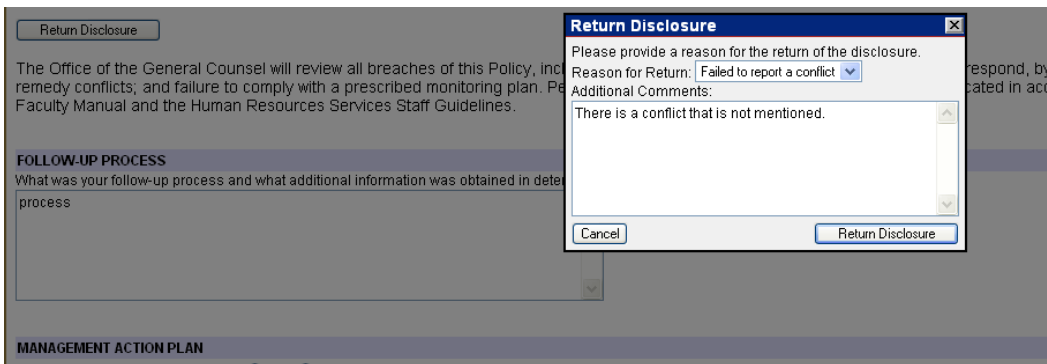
Return Disclosure

The Office of the General Counsel will review all breaches of this Policy, inc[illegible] respond, by remedy conflicts; and failure to comply with a prescribed monitoring plan. Pe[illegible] cated in acc Faculty Manual and the Human Resources Services Staff Guidelines.

FOLLOW-UP PROCESS
What was your follow-up process and what additional information was obtained in dete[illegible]
process

MANAGEMENT ACTION PLAN

Return Disclosure
Please provide a reason for the return of the disclosure.
Reason for Return: Failed to report a conflict
Additional Comments:
There is a conflict that is not mentioned.
Cancel
Return Disclosure